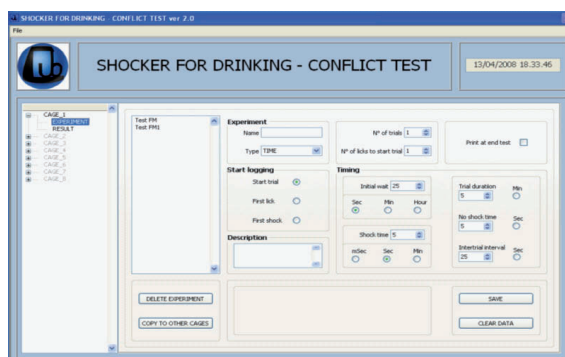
SHOCKER FOR DRINKING - CONFLICT TEST ver 2.0

File

SHOCKER FOR DRINKING - CONFLICT TEST

13/04/2008 18.33.46

CAGE_1
EXPERIMENT
RESULT
CAGE_2
CAGE_3
CAGE_4
CAGE_5
CAGE_6
CAGE_7
CAGE_8

Test FM
Test FM1

Experiment
Name
Type TIME

N° of trials 1
N° of licks to start trial 1

Print at end test

Start logging
Start trial
First lick
First shock

Timing
Initial wait 25
Sec
Min
Hour

Shock time 5
mSec
Sec
Min

Trial duration
5
Min

No shock time
5
Sec

Intertrial interval
25
Sec

Description

DELETE EXPERIMENT

COPY TO OTHER CAGES

SAVE

CLEAR DATA